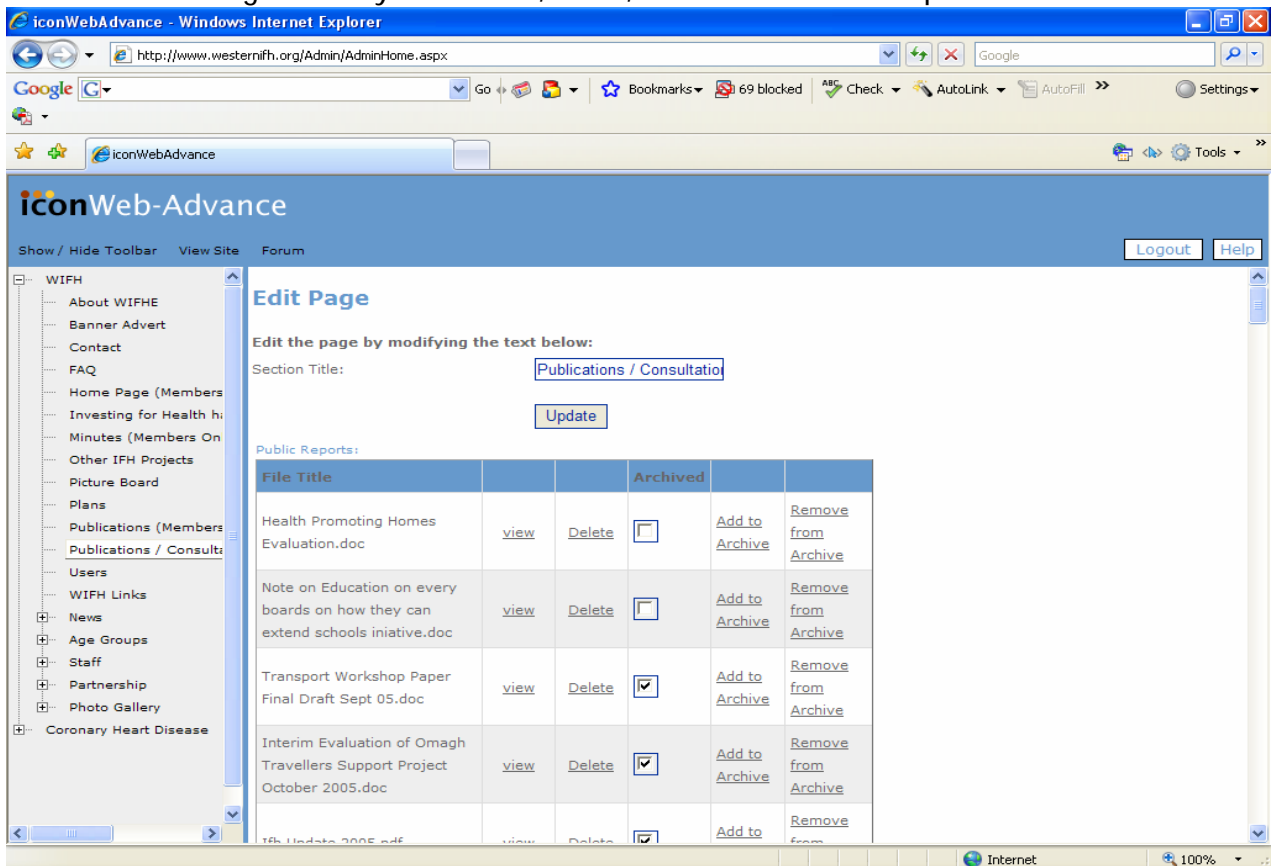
iconWebAdvance - Windows Internet Explorer

http://www.westernifh.org/Admin/AdminHome.aspx

Google

Google Go Bookmarks 69 blocked Check AutoLink AutoFill Settings

iconWebAdvance

Tools

iconWeb-Advance

Show / Hide Toolbar View Site Forum

Logout Help

WIFH
About WIFHE
Banner Advert
Contact
FAQ
Home Page (Members
Investing for Health h
Minutes (Members On
Other IFH Projects
Picture Board
Plans
Publications (Members
Publications / Consult
Users
WIFH Links
News
Age Groups
Staff
Partnership
Photo Gallery
Coronary Heart Disease

Edit Page

Edit the page by modifying the text below:

Section Title: Publications / Consultatio

Update

Public Reports:

| File Title | | | Archived | | |
|---|---|---|---|---|---|
| Health Promoting Homes Evaluation.doc | view | Delete | ☐ | Add to Archive | Remove from Archive |
| Note on Education on every boards on how they can extend schools iniative.doc | view | Delete | ☐ | Add to Archive | Remove from Archive |
| Transport Workshop Paper Final Draft Sept 05.doc | view | Delete | ☑ | Add to Archive | Remove from Archive |
| Interim Evaluation of Omagh Travellers Support Project October 2005.doc | view | Delete | ☑ | Add to Archive | Remove from Archive |
| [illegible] | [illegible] | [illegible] | ☑ | Add to | Remove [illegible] |

Internet 100%